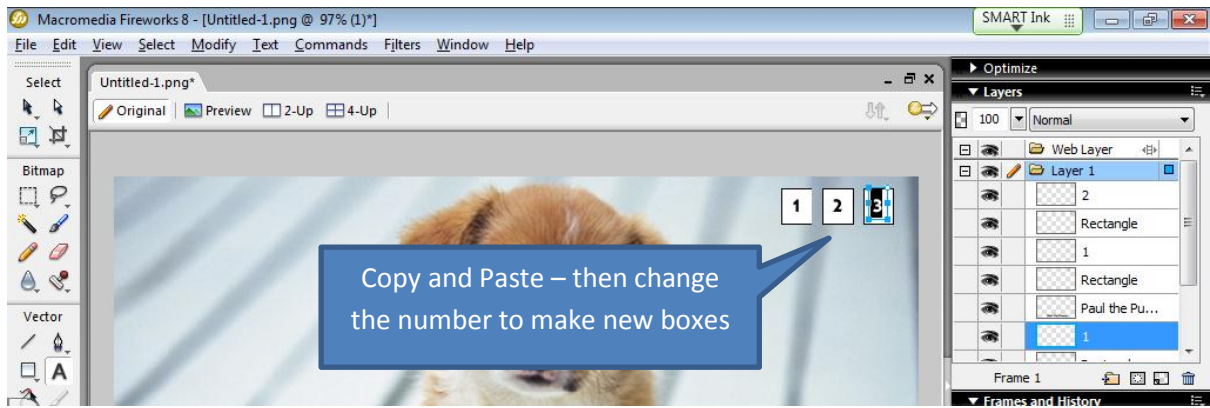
Macromedia Fireworks 8 - [Untitled-1.png @ 97% (1)*]

SMART Ink

File Edit View Select Modify Text Commands Filters Window Help

Select

Bitmap

Vector

Untitled-1.png*

Original Preview 2-Up 4-Up

1 2 3

Copy and Paste – then change the number to make new boxes

▶ Optimize

▼ Layers

100 Normal

Web Layer

Layer 1

2

Rectangle

1

Rectangle

Paul the Pu...

1

Frame 1

▼ Frames and History